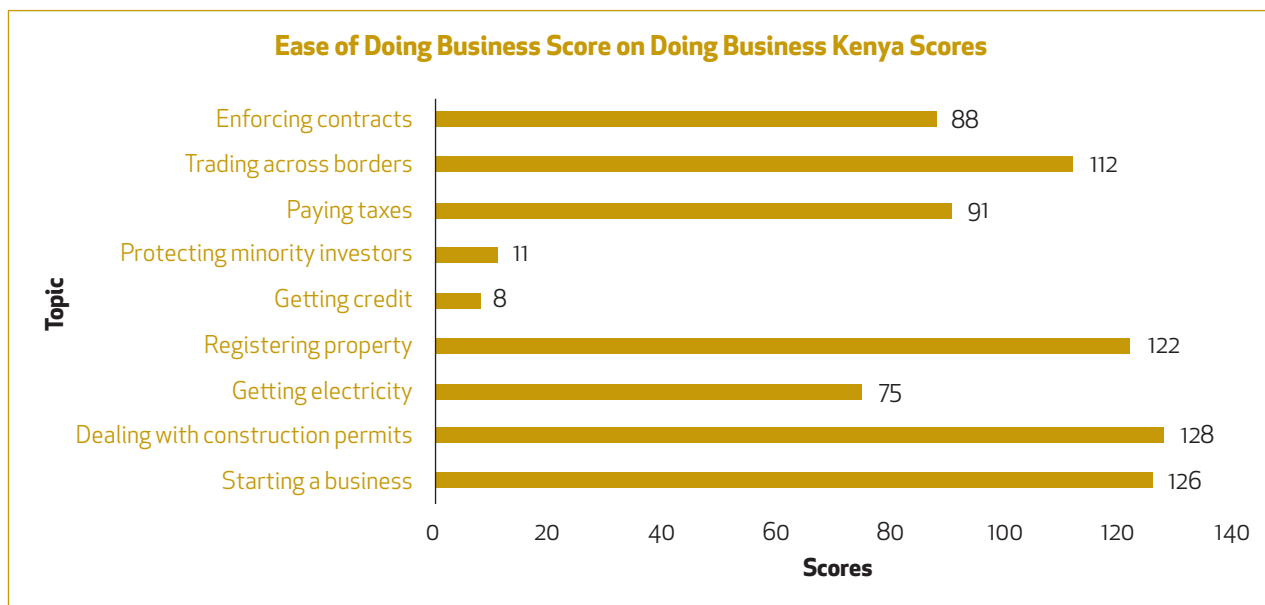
Ease of Doing Business Score on Doing Business Kenya Scores

Topic

Enforcing contracts 88
Trading across borders 112
Paying taxes 91
Protecting minority investors 11
Getting credit 8
Registering property 122
Getting electricity 75
Dealing with construction permits 128
Starting a business 126

0 20 40 60 80 100 120 140

Scores